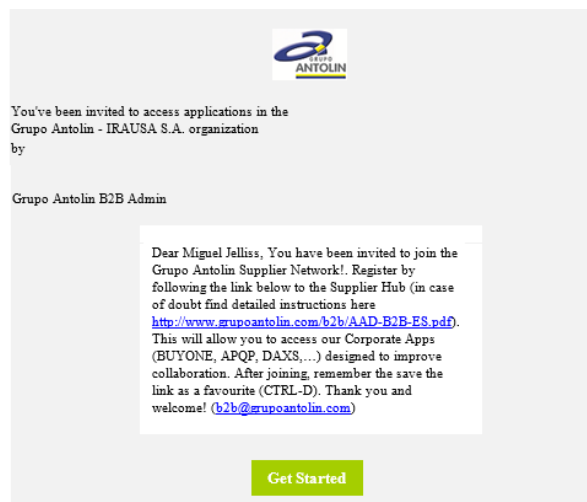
GRUPO
ANTOLIN

You've been invited to access applications in the Grupo Antolin - IRAUSA S.A. organization
by

Grupo Antolin B2B Admin

Dear Miguel Jelliss, You have been invited to join the Grupo Antolin Supplier Network!. Register by following the link below to the Supplier Hub (in case of doubt find detailed instructions here http://www.grupoantolin.com/b2b/AAD-B2B-ES.pdf). This will allow you to access our Corporate Apps (BUYONE, APQP, DAXS,…) designed to improve collaboration. After joining, remember the save the link as a favourite (CTRL-D). Thank you and welcome! (b2b@grupoantolin.com)

Get Started